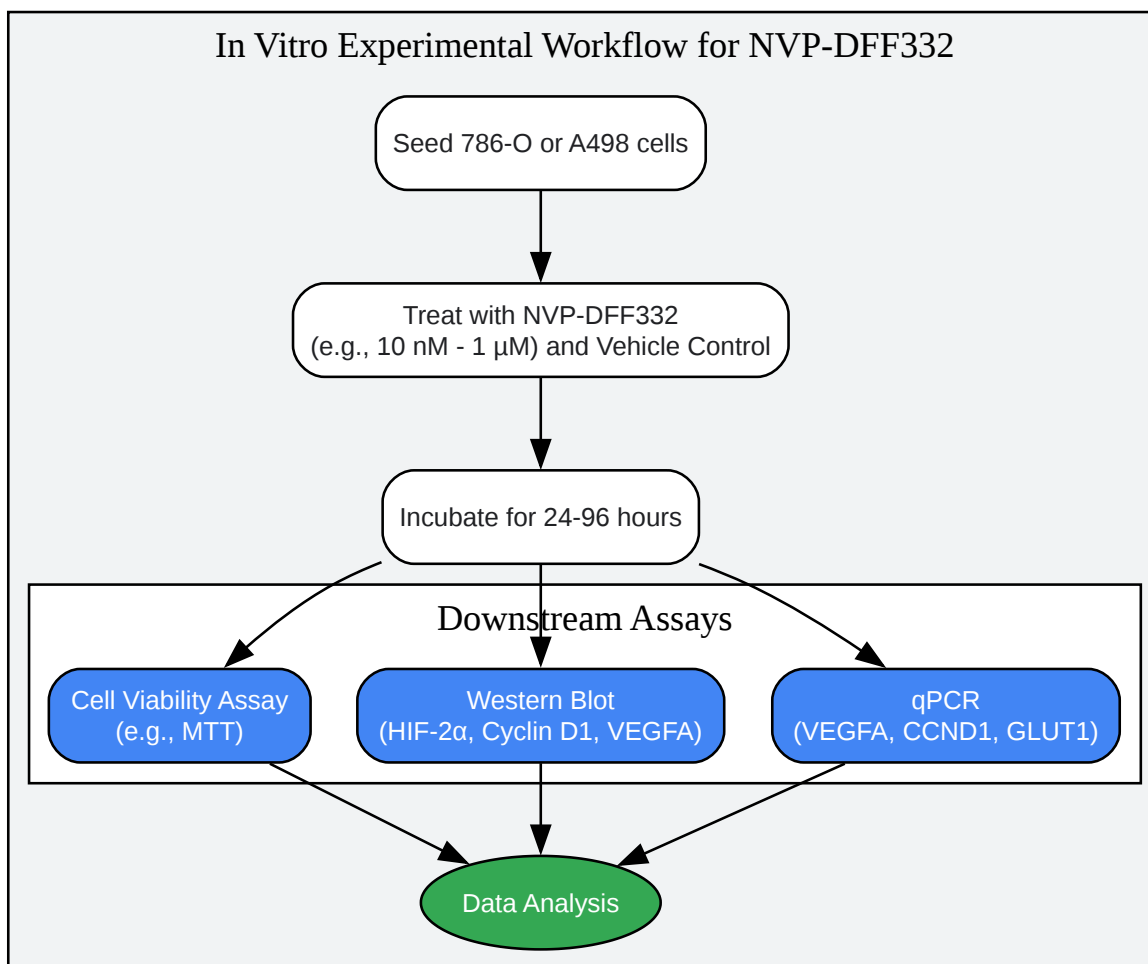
In Vitro Experimental Workflow for NVP-DFF332

Seed 786-O or A498 cells

Treat with NVP-DFF332
(e.g., 10 nM - 1 μM) and Vehicle Control

Incubate for 24-96 hours

Downstream Assays

Cell Viability Assay
(e.g., MTT)

Western Blot
(HIF-2α, Cyclin D1, VEGFA)

qPCR
(VEGFA, CCND1, GLUT1)

Data Analysis